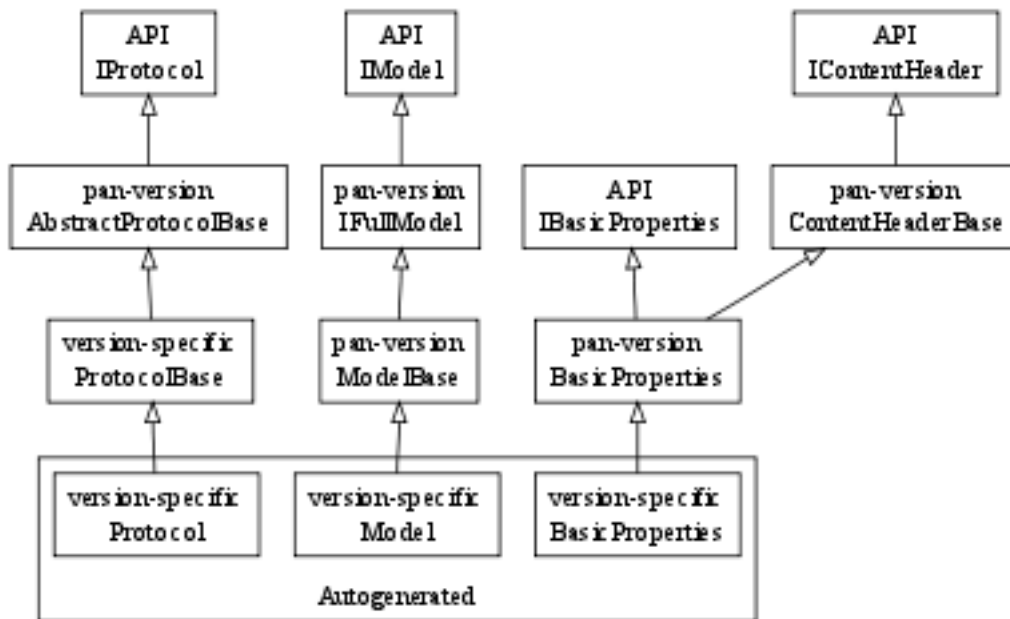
API
IProtocol

API
IModel

API
IContentHeader

pan-version
AbstractProtocolBase

pan-version
IFullModel

API
IBasicProperties

pan-version
ContentHeaderBase

version-specific
ProtocolBase

pan-version
ModelBase

pan-version
BasicProperties

version-specific
Protocol

version-specific
Model

version-specific
BasicProperties

Autogenerated